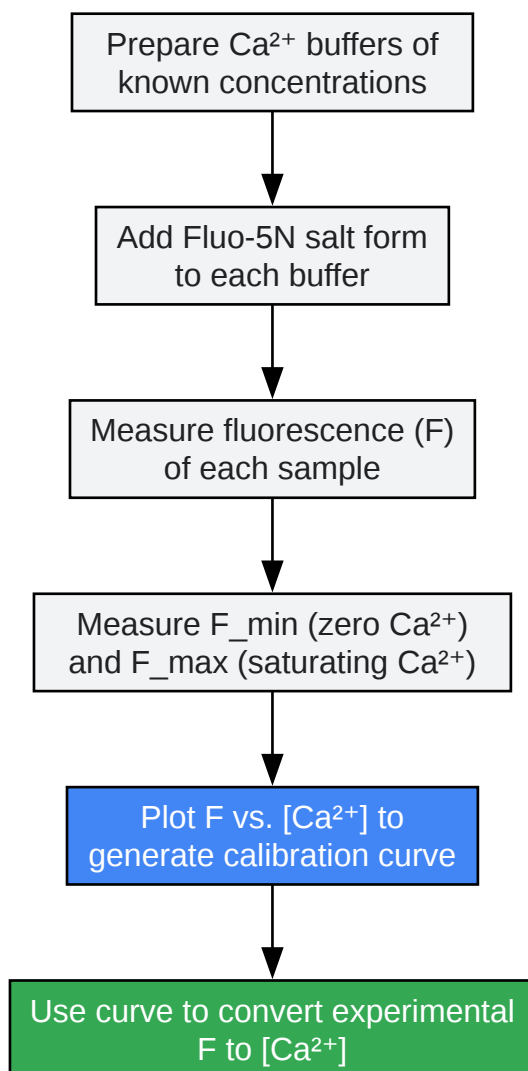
Prepare $Ca^{2+}$ buffers of known concentrations

Add Fluo-5N salt form to each buffer

Measure fluorescence (F) of each sample

Measure F_min (zero $Ca^{2+}$) and F_max (saturating $Ca^{2+}$)

Plot F vs. [$Ca^{2+}$] to generate calibration curve

Use curve to convert experimental F to [$Ca^{2+}$]